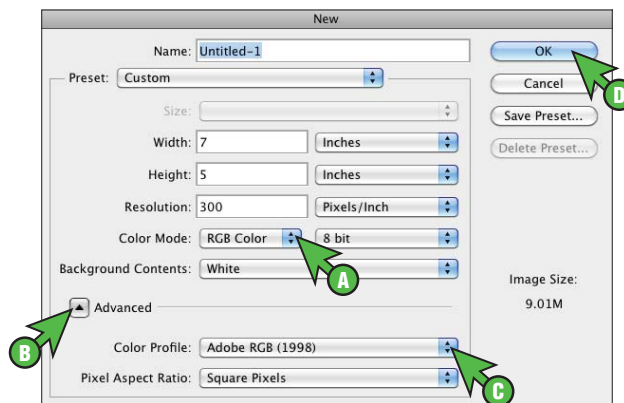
New

Name: Untitled-1

Preset: Custom

Size:

Width: 7 Inches

Height: 5 Inches

Resolution: 300 Pixels/Inch

Color Mode: RGB Color 8 bit

Background Contents: White

Advanced

Color Profile: Adobe RGB (1998)

Pixel Aspect Ratio: Square Pixels

OK

Cancel

Save Preset...

Delete Preset...

Image Size:

9.01M

A

B

C

D